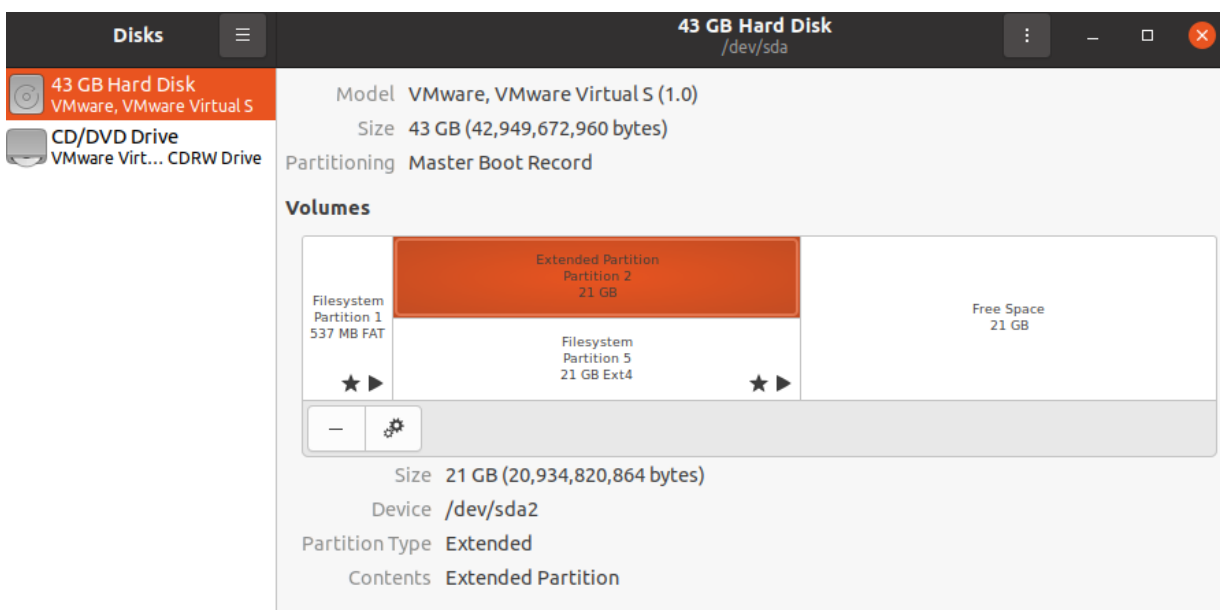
Disks

43 GB Hard Disk
/dev/sda

43 GB Hard Disk
VMware, VMware Virtual S

CD/DVD Drive
VMware Virt… CDRW Drive

Model VMware, VMware Virtual S (1.0)

Size 43 GB (42,949,672,960 bytes)

Partitioning Master Boot Record

Volumes

Filesystem
Partition 1
537 MB FAT

Extended Partition
Partition 2
21 GB

Filesystem
Partition 5
21 GB Ext4

Free Space
21 GB

Size 21 GB (20,934,820,864 bytes)

Device /dev/sda2

Partition Type Extended

Contents Extended Partition